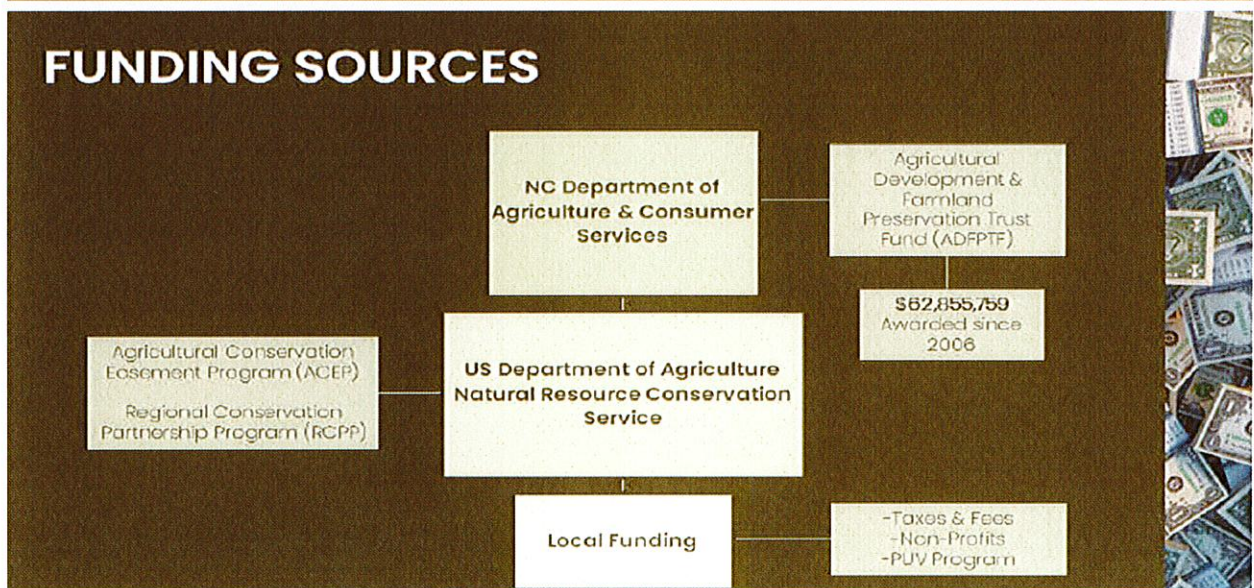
FUNDING SOURCES

NC Department of Agriculture & Consumer Services

Agricultural Development & Farmland Preservation Trust Fund (ADFPTF)

$62,855,759 Awarded since 2006

Agricultural Conservation Easement Program (ACEP)

Regional Conservation Partnership Program (RCPP)

US Department of Agriculture Natural Resource Conservation Service

Local Funding

-Taxes & Fees
-Non-Profits
-PUV Program